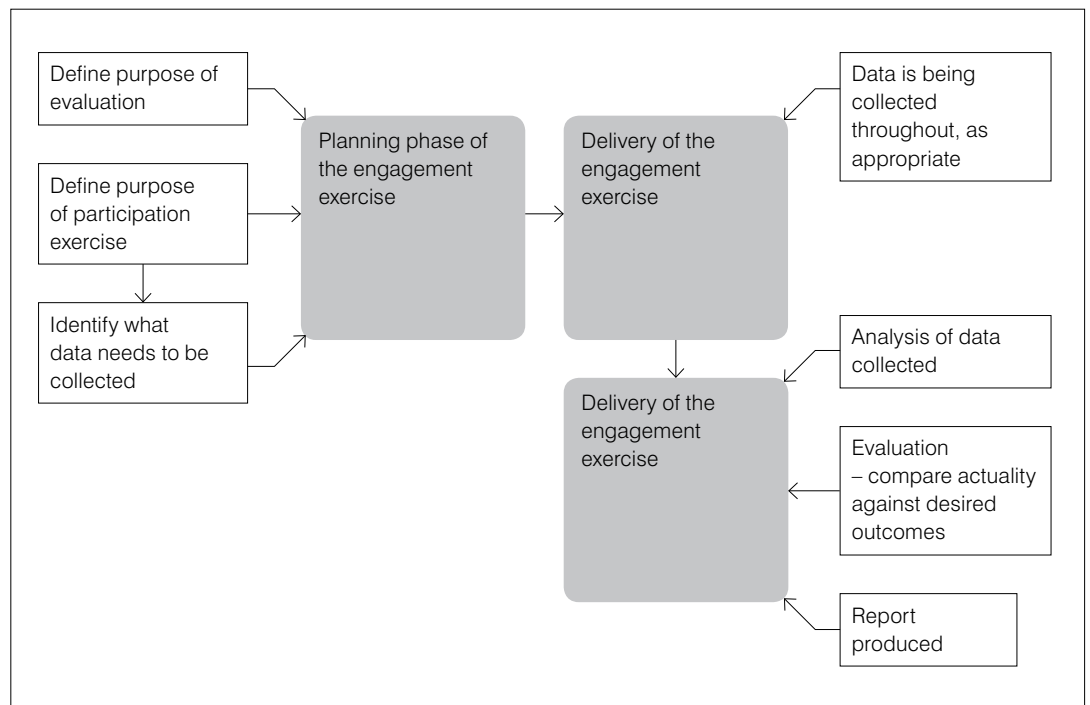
Define purpose of evaluation

Define purpose of participation exercise

Identify what data needs to be collected

Planning phase of the engagement exercise

Delivery of the engagement exercise

Data is being collected throughout, as appropriate

Analysis of data collected

Delivery of the engagement exercise

Evaluation – compare actuality against desired outcomes

Report produced